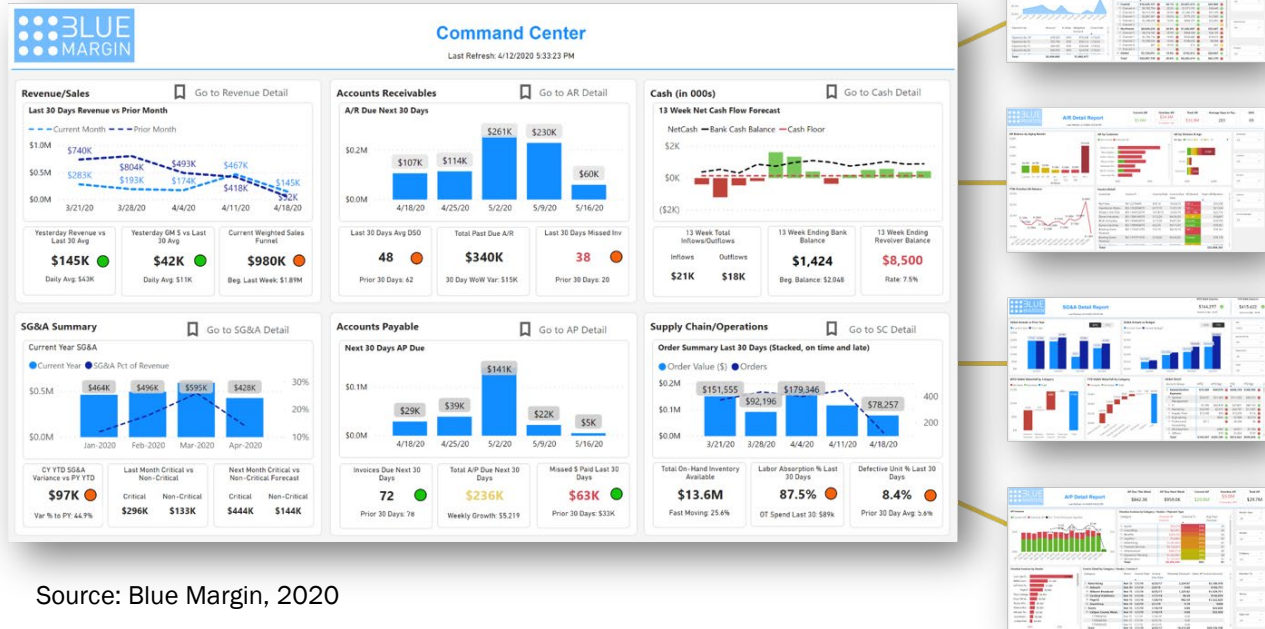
BLUE MARGIN

Command Center

Last Refresh: 4/12/2020 5:33:23 PM

Revenue/Sales

Go to Revenue Detail

Last 30 Days Revenue vs Prior Month

Current Month Prior Month

$1.0M
$0.5M
$0.0M

$740K $804K $493K $467K $283K $193K $174K $418K $145K $62K

3/21/20 3/28/20 4/4/20 4/11/20 4/18/20

Yesterday Revenue vs Last 30 Avg
$145K
Daily Avg: $43K

Yesterday GM $ vs Last 30 Avg
$42K
Daily Avg: $11K

Current Weighted Sales Funnel
$980K
Beg. Last Week: $1.89M

Accounts Receivables

Go to AR Detail

A/R Due Next 30 Days

$0.2M
$0.0M

$107K $114K $261K $230K $60K

4/18/20 4/25/20 5/2/20 5/9/20 5/16/20

Last 30 Days Avg DSO
48
Prior 30 Days: 62

Total Past Due A/R
$340K
30 Day WoW Var: $15K

Last 30 Days Missed Inv
38
Prior 30 Days: 20

Cash (in 000s)

Go to Cash Detail

13 Week Net Cash Flow Forecast

NetCash Bank Cash Balance Cash Floor

$2K
$0K
($2K)

13 Week Total Inflows/Outflows
Inflows Outflows
$21K $18K

13 Week Ending Bank Balance
$1,424
Beg. Balance: $2,048

13 Week Ending Revolver Balance
$8,500
Rate: 7.5%

SG&A Summary

Go to SG&A Detail

Current Year SG&A

Current Year SG&A Pct of Revenue

$0.5M
$0.0M

$464K $496K $595K $428K

30%
20%
10%

Jan-2020 Feb-2020 Mar-2020 Apr-2020

CY YTD SG&A Variance vs PY YTD
$97K
Var % to PY: 44.9%

Last Month Critical vs Non-Critical
Critical Non-Critical
$296K $133K

Next Month Critical vs Non-Critical Forecast
Critical Non-Critical
$444K $144K

Accounts Payable

Go to AP Detail

Next 30 Days AP Due

$0.1M
$0.0M

$29K $39K $141K $22K $5K

4/18/20 4/25/20 5/2/20 5/9/20 5/16/20

Invoices Due Next 30 Days
72
Prior 30 Days: 78

Total A/P Due Next 30 Days
$236K
Weekly Growth: $5,219

Missed $ Paid Last 30 Days
$63K
Prior 30 Days: $33K

Supply Chain/Operations

Go to SC Detail

Order Summary Last 30 Days (Stacked, on time and late)

Order Value ($) Orders

$0.2M
$0.1M
$0.0M

$151,555 $92,196 $179,346 $78,257

400
200

3/21/20 3/28/20 4/4/20 4/11/20 4/18/20

Total On-Hand Inventory Available
$13.6M
Fast Moving: 25.6%

Labor Absorption % Last 30 Days
87.5%
OT Spend Last 30: $89k

Defective Unit % Last 30 Days
8.4%
Prior 30 Day Avg: 5.6%

A/R Detail Report

SG&A Detail Report

A/P Detail Report

Source: Blue Margin, 2020